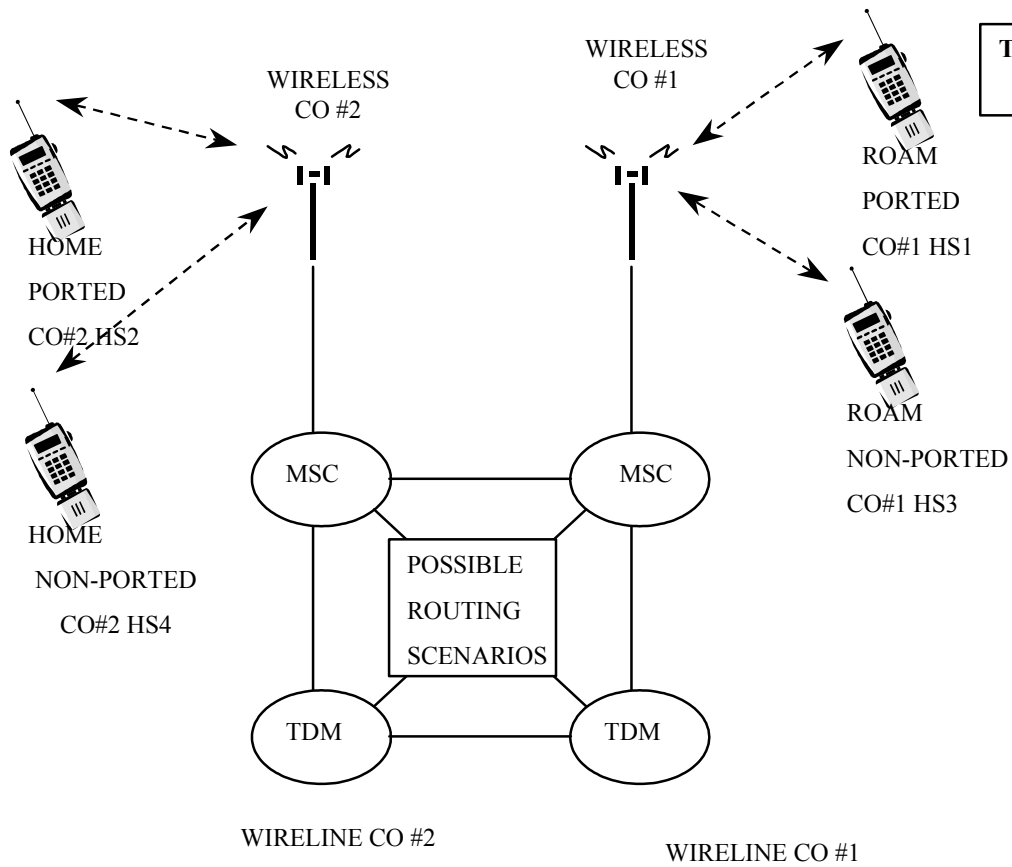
WIRELESS CO #2

WIRELESS CO #1

T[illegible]

HOME PORTED CO#2 HS2

HOME NON-PORTED CO#2 HS4

ROAM PORTED CO#1 HS1

ROAM NON-PORTED CO#1 HS3

MSC

MSC

POSSIBLE ROUTING SCENARIOS

TDM

TDM

WIRELINE CO #2

WIRELINE CO #1